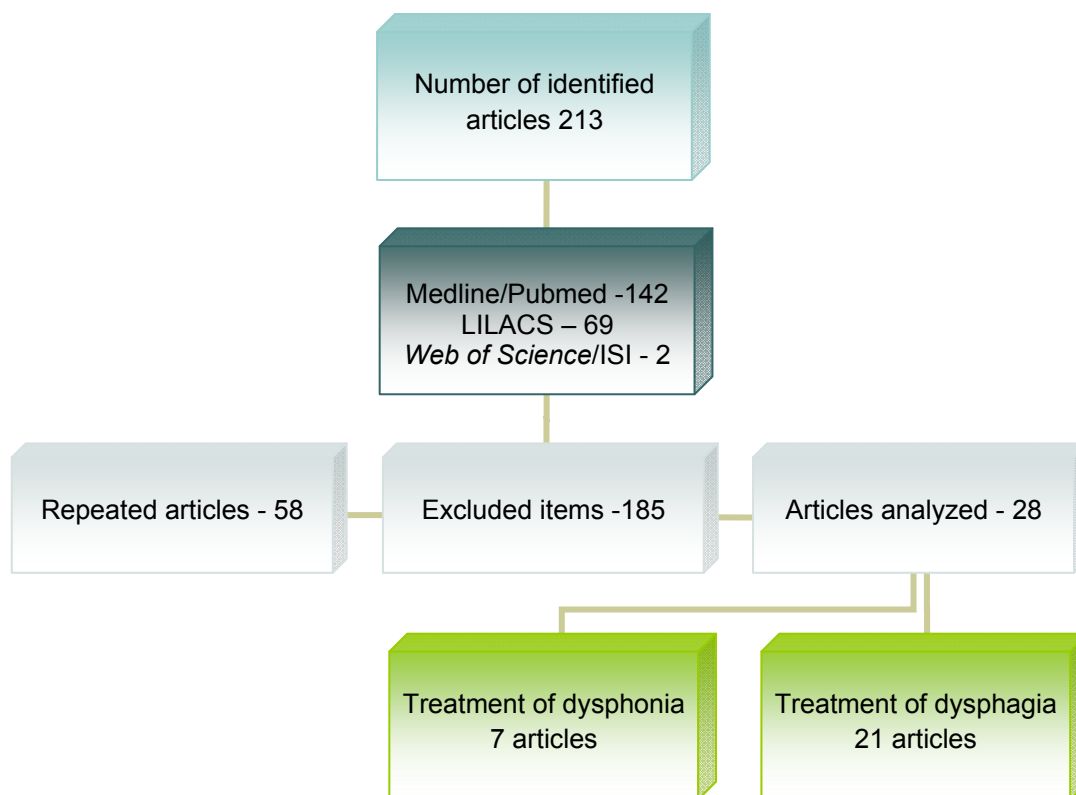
Number of identified articles 213

Medline/Pubmed -142
LILACS – 69
Web of Science/ISI - 2

Repeated articles - 58

Excluded items -185

Articles analyzed - 28

Treatment of dysphonia
7 articles

Treatment of dysphagia
21 articles